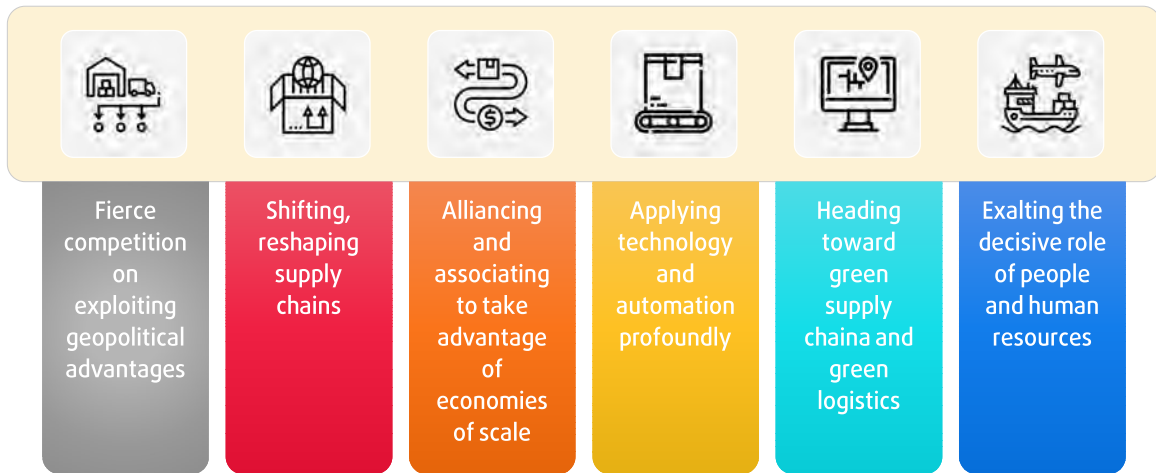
Fierce competition on exploiting geopolitical advantages

Shifting, reshaping supply chains

Alliancing and associating to take advantage of economies of scale

Applying technology and automation profoundly

Heading toward green supply chaina and green logistics

Exalting the decisive role of people and human resources